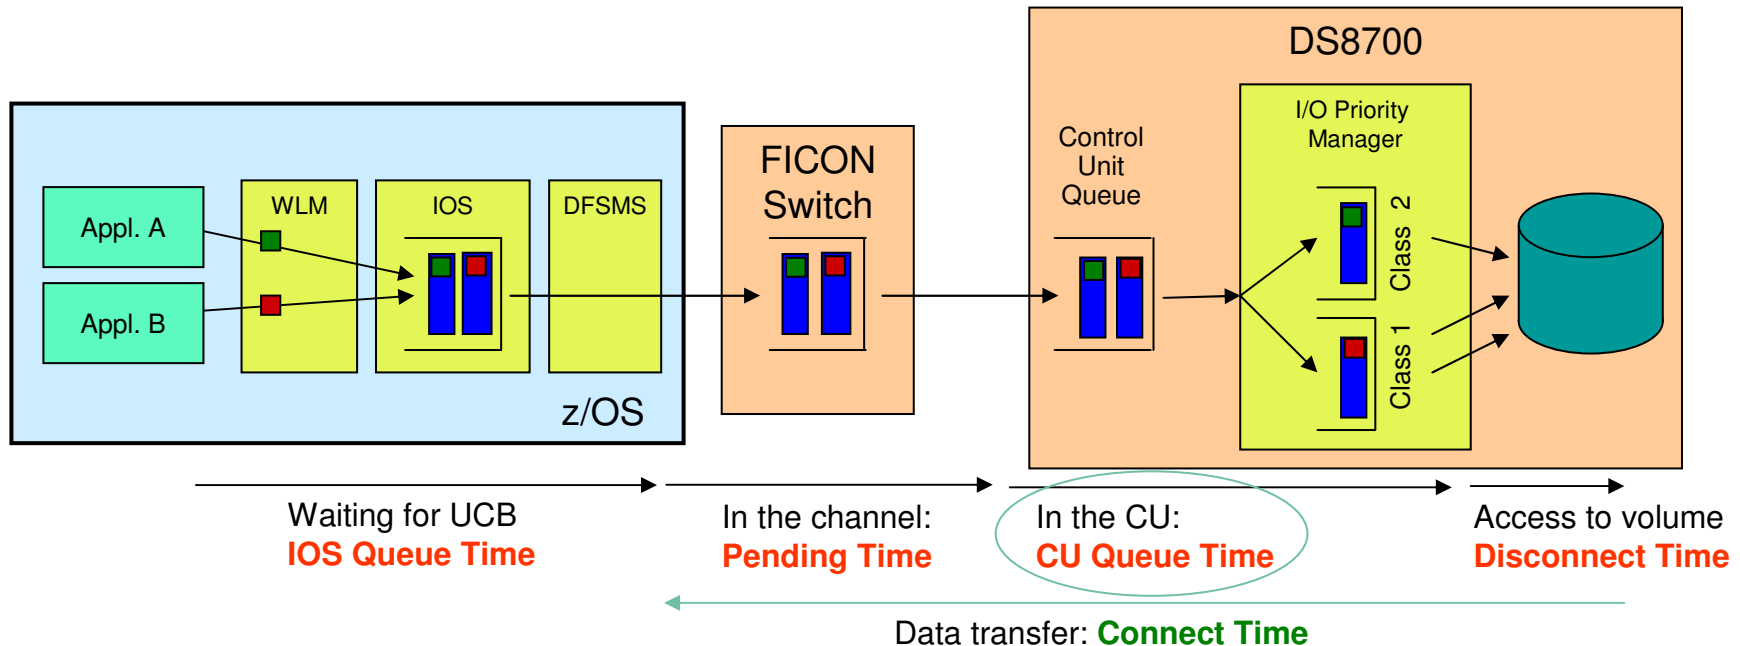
DS8700

Appl. A

Appl. B

WLM

IOS

DFSMS

z/OS

FICON Switch

Control Unit Queue

I/O Priority Manager

Class 2

Class 1

Waiting for UCB
IOS Queue Time

In the channel:
Pending Time

In the CU:
CU Queue Time

Access to volume
Disconnect Time

Data transfer: Connect Time